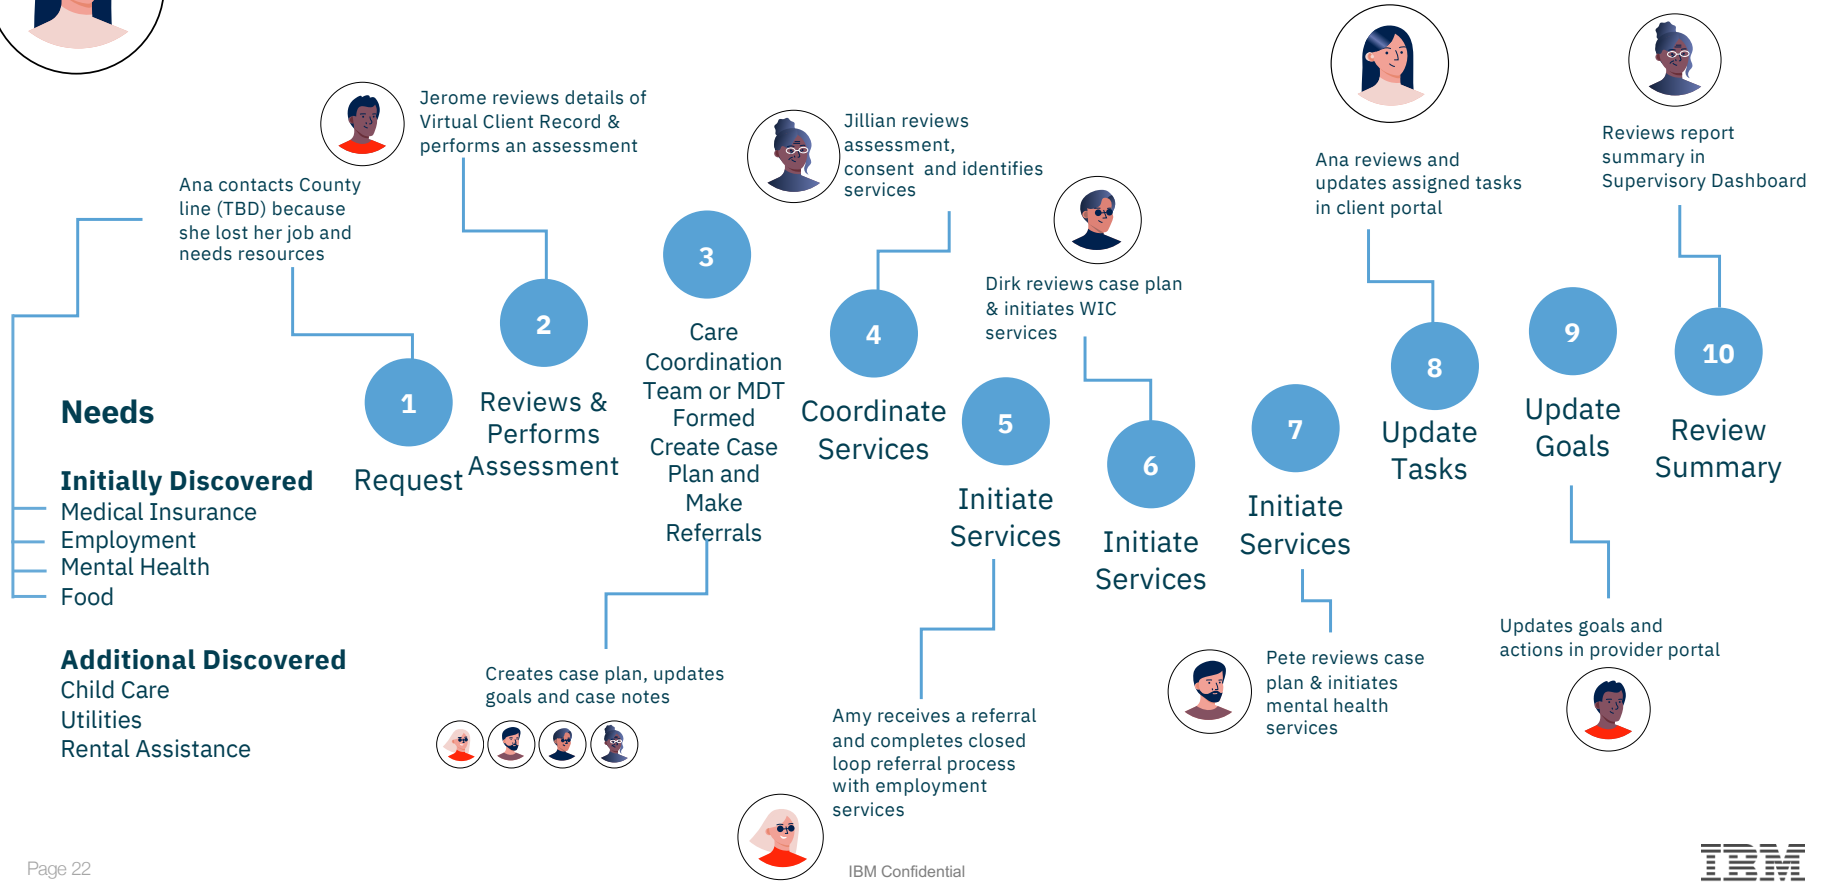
Needs

Initially Discovered
Medical Insurance
Employment
Mental Health
Food

Additional Discovered
Child Care
Utilities
Rental Assistance

Ana contacts County line (TBD) because she lost her job and needs resources

1
Request

Jerome reviews details of Virtual Client Record & performs an assessment

2
Reviews & Performs Assessment

3
Care Coordination Team or MDT Formed Create Case Plan and Make Referrals

Creates case plan, updates goals and case notes

Jillian reviews assessment, consent and identifies services

4
Coordinate Services

5
Initiate Services

Amy receives a referral and completes closed loop referral process with employment services

Dirk reviews case plan & initiates WIC services

6
Initiate Services

7
Initiate Services

Pete reviews case plan & initiates mental health services

Ana reviews and updates assigned tasks in client portal

8
Update Tasks

9
Update Goals

Updates goals and actions in provider portal

Reviews report summary in Supervisory Dashboard

10
Review Summary

Page 22

IBM Confidential

IBM